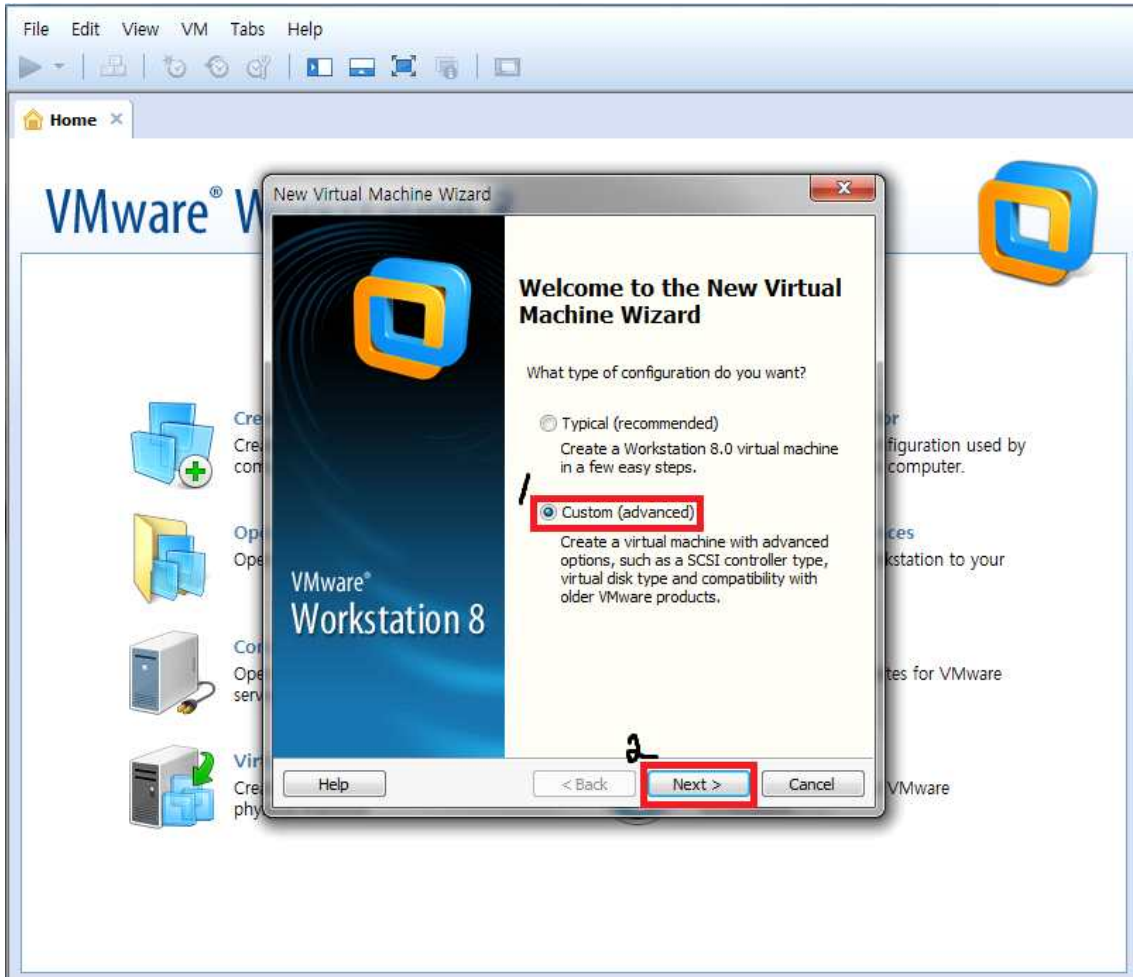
File Edit View VM Tabs Help

Home ×

VMware® W

Cre
Cre
con

Ope
Ope

Cor
Ope
serv

Vir
Cre
phy

New Virtual Machine Wizard

VMware®
Workstation 8

Welcome to the New Virtual Machine Wizard

What type of configuration do you want?

Typical (recommended)
Create a Workstation 8.0 virtual machine in a few easy steps.

1

Custom (advanced)
Create a virtual machine with advanced options, such as a SCSI controller type, virtual disk type and compatibility with older VMware products.

2

Help

< Back

Next >

Cancel

or
figuration used by
computer.

ces
kstation to your

tes for VMware

VMware